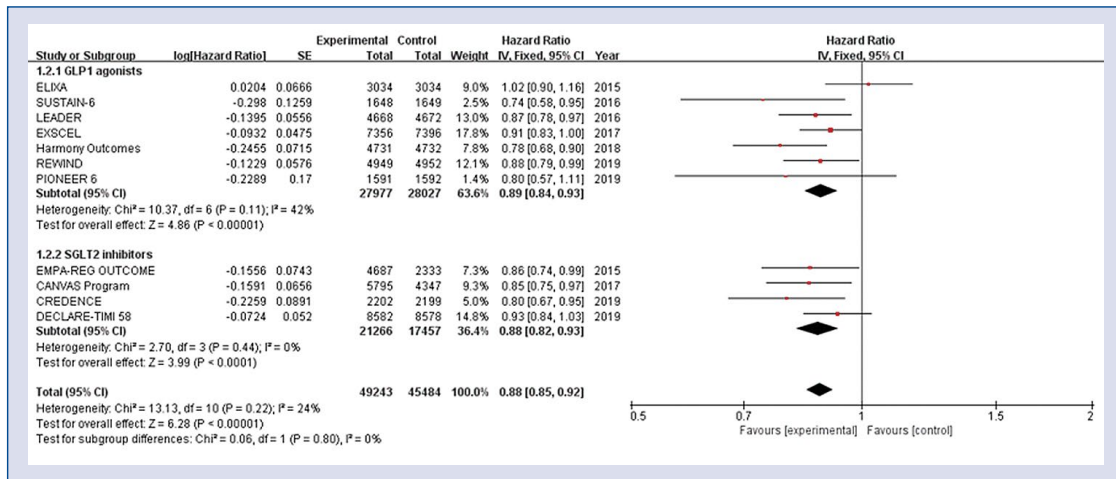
| Study or Subgroup | log[Hazard Ratio] | SE | Experimental Total | Control Total | Weight | Hazard Ratio IV, Fixed, 95% CI | Year |
|---|---|---|---|---|---|---|---|
| **1.2.1 GLP1 agonists** | | | | | | | |
| ELIXA | 0.0204 | 0.0666 | 3034 | 3034 | 9.0% | 1.02 [0.90, 1.16] | 2015 |
| SUSTAIN-6 | -0.298 | 0.1259 | 1648 | 1649 | 2.5% | 0.74 [0.58, 0.95] | 2016 |
| LEADER | -0.1395 | 0.0556 | 4668 | 4672 | 13.0% | 0.87 [0.78, 0.97] | 2016 |
| EXSCEL | -0.0932 | 0.0475 | 7356 | 7396 | 17.8% | 0.91 [0.83, 1.00] | 2017 |
| Harmony Outcomes | -0.2455 | 0.0715 | 4731 | 4732 | 7.8% | 0.78 [0.68, 0.90] | 2018 |
| REWIND | -0.1229 | 0.0576 | 4949 | 4952 | 12.1% | 0.88 [0.79, 0.99] | 2019 |
| PIONEER 6 | -0.2289 | 0.17 | 1591 | 1592 | 1.4% | 0.80 [0.57, 1.11] | 2019 |
| **Subtotal (95% CI)** | | | **27977** | **28027** | **63.6%** | **0.89 [0.84, 0.93]** | |

Heterogeneity: Chi² = 10.37, df = 6 (P = 0.11); I² = 42%
Test for overall effect: Z = 4.86 (P < 0.00001)

| Study or Subgroup | log[Hazard Ratio] | SE | Experimental Total | Control Total | Weight | Hazard Ratio IV, Fixed, 95% CI | Year |
|---|---|---|---|---|---|---|---|
| **1.2.2 SGLT2 inhibitors** | | | | | | | |
| EMPA-REG OUTCOME | -0.1556 | 0.0743 | 4687 | 2333 | 7.3% | 0.86 [0.74, 0.99] | 2015 |
| CANVAS Program | -0.1591 | 0.0656 | 5795 | 4347 | 9.3% | 0.85 [0.75, 0.97] | 2017 |
| CREDENCE | -0.2259 | 0.0891 | 2202 | 2199 | 5.0% | 0.80 [0.67, 0.95] | 2019 |
| DECLARE-TIMI 58 | -0.0724 | 0.052 | 8582 | 8578 | 14.8% | 0.93 [0.84, 1.03] | 2019 |
| **Subtotal (95% CI)** | | | **21266** | **17457** | **36.4%** | **0.88 [0.82, 0.93]** | |

Heterogeneity: Chi² = 2.70, df = 3 (P = 0.44); I² = 0%
Test for overall effect: Z = 3.99 (P < 0.0001)

**Total (95% CI)** **49243** **45484** **100.0%** **0.88 [0.85, 0.92]**
Heterogeneity: Chi² = 13.13, df = 10 (P = 0.22); I² = 24%
Test for overall effect: Z = 6.28 (P < 0.00001)
Test for subgroup differences: Chi² = 0.06, df = 1 (P = 0.80), I² = 0%

Hazard Ratio
IV, Fixed, 95% CI

0.5 0.7 1 1.5 2
Favours [experimental] Favours [control]